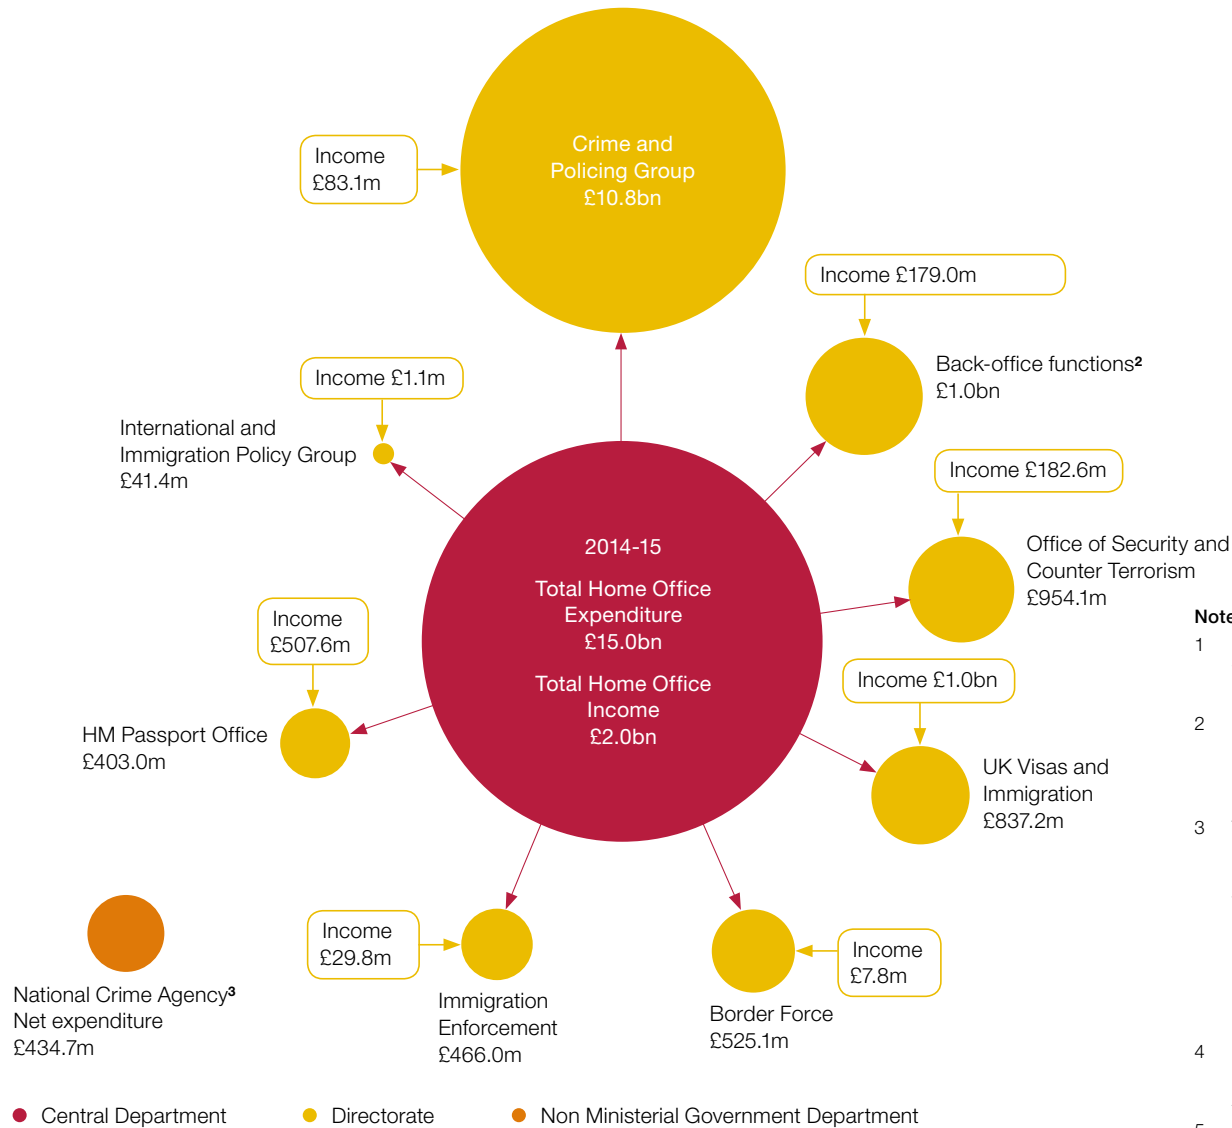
Income
£83.1m

Crime and Policing Group
£10.8bn

Income £179.0m

Back-office functions²
£1.0bn

Income £1.1m

International and Immigration Policy Group
£41.4m

Income £182.6m

Office of Security and Counter Terrorism
£954.1m

2014-15

Total Home Office Expenditure
£15.0bn

Total Home Office Income
£2.0bn

Income
£507.6m

HM Passport Office
£403.0m

Income £1.0bn

UK Visas and Immigration
£837.2m

Income
£29.8m

Immigration Enforcement
£466.0m

Income
£7.8m

Border Force
£525.1m

National Crime Agency³
Net expenditure
£434.7m

Note
1
2
3
4

Central Department
Directorate
Non Ministerial Government Department